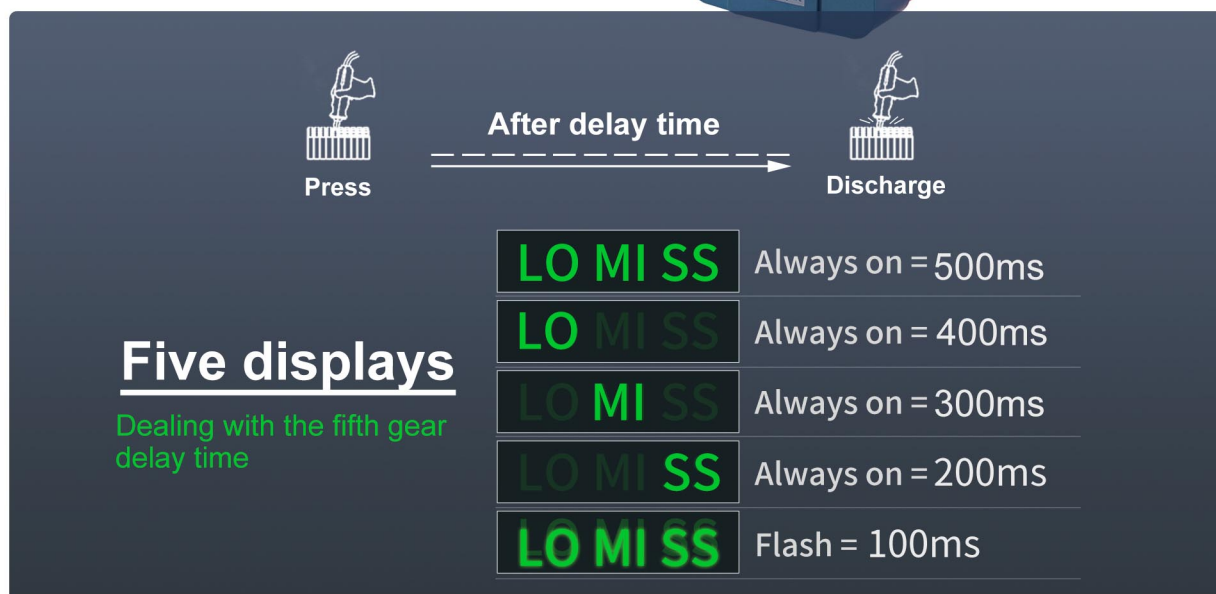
Press

After delay time

Discharge

Five displays

Dealing with the fifth gear delay time

LO MI SS Always on = 500ms

LO MI SS Always on = 400ms

LO MI SS Always on = 300ms

LO MI SS Always on = 200ms

LO MI SS Flash = 100ms